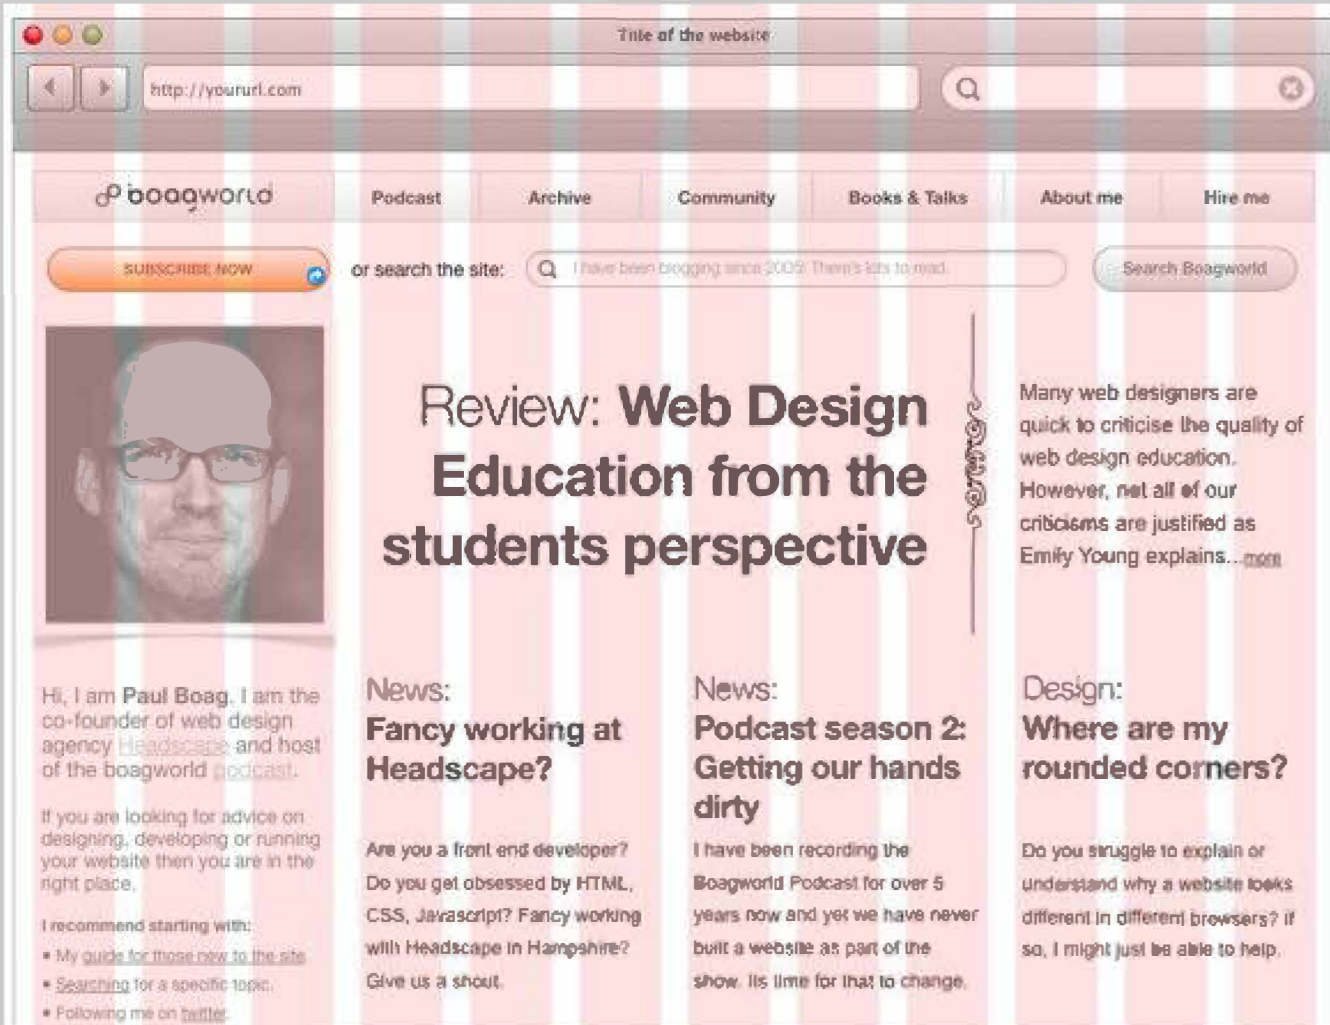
Title of the website

http://yoururl.com

boagworld

Podcast | Archive | Community | Books & Talks | About me | Hire me

SUBSCRIBE NOW

or search the site:

I have been blogging since 2005! There's lots to read.

Search Boagworld

Review: Web Design Education from the students perspective

Many web designers are quick to criticise the quality of web design education. However, not all of our criticisms are justified as Emily Young explains... more

Hi, I am Paul Boag. I am the co-founder of web design agency Headscape and host of the boagworld podcast.

If you are looking for advice on designing, developing or running your website then you are in the right place.

I recommend starting with:

• My guide for those new to the site
• Searching for a specific topic
• Following me on twitter

News:
Fancy working at Headscape?

Are you a front end developer? Do you get obsessed by HTML, CSS, Javascript? Fancy working with Headscape in Hampshire? Give us a shout.

News:
Podcast season 2: Getting our hands dirty

I have been recording the Boagworld Podcast for over 5 years now and yet we have never built a website as part of the show. Its time for that to change.

Design:
Where are my rounded corners?

Do you struggle to explain or understand why a website looks different in different browsers? If so, I might just be able to help.